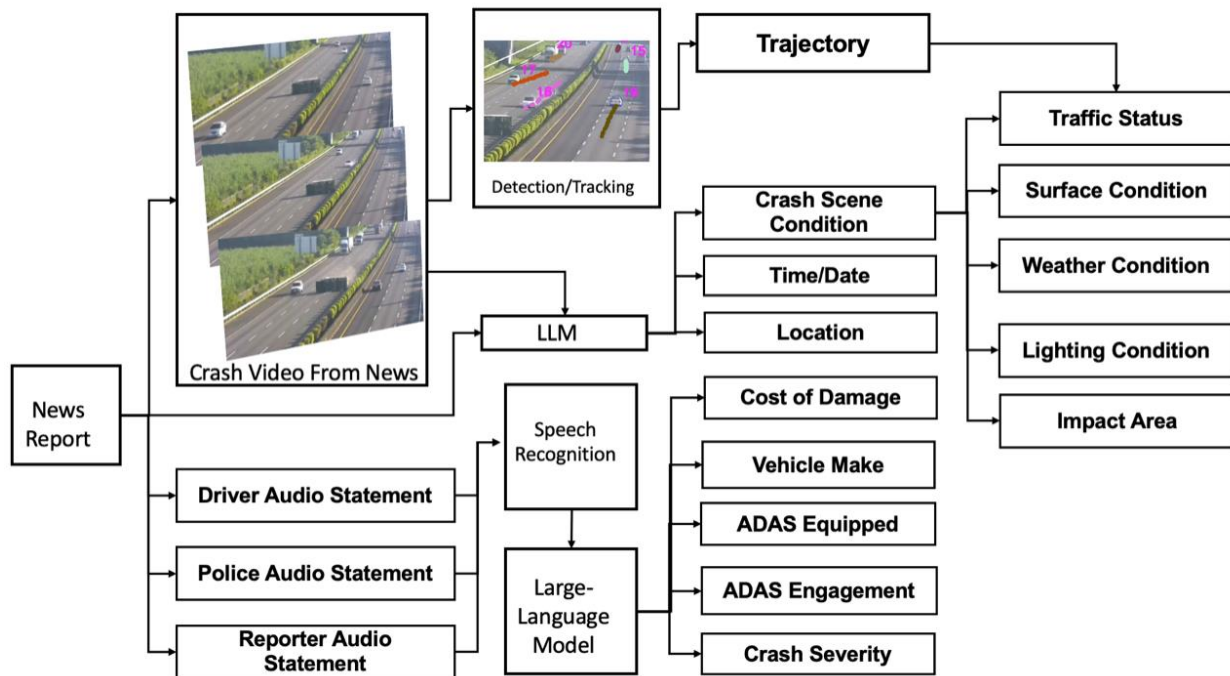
Trajectory

Detection/Tracking

Traffic Status

Surface Condition

Weather Condition

Lighting Condition

Impact Area

Crash Scene Condition

Time/Date

Location

LLM

Crash Video From News

News Report

Speech Recognition

Large-Language Model

Cost of Damage

Vehicle Make

ADAS Equipped

ADAS Engagement

Crash Severity

Driver Audio Statement

Police Audio Statement

Reporter Audio Statement